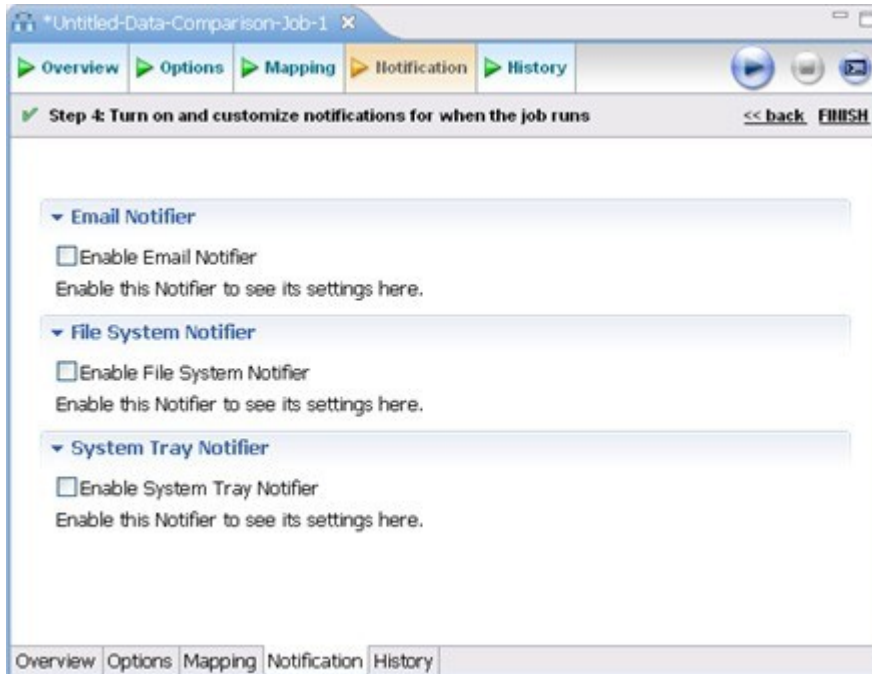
*Untitled-Data-Comparison-Job-1 ×

Overview Options Mapping Notification History

Step 4: Turn on and customize notifications for when the job runs

<< back FINISH

Email Notifier

Enable Email Notifier

Enable this Notifier to see its settings here.

File System Notifier

Enable File System Notifier

Enable this Notifier to see its settings here.

System Tray Notifier

Enable System Tray Notifier

Enable this Notifier to see its settings here.

Overview Options Mapping Notification History